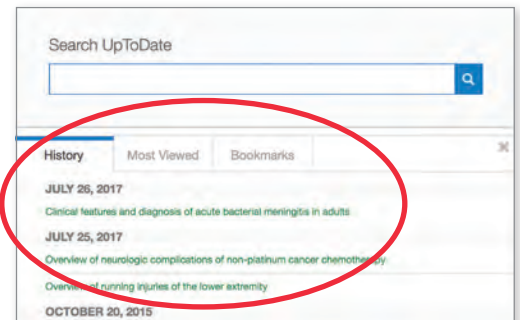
Search UpToDate

History

Most Viewed

Bookmarks

JULY 26, 2017

Clinical features and diagnosis of acute bacterial meningitis in adults

JULY 25, 2017

Overview of neurologic complications of non-platinum cancer chemotherapy

Overview of running injuries of the lower extremity

OCTOBER 20, 2015